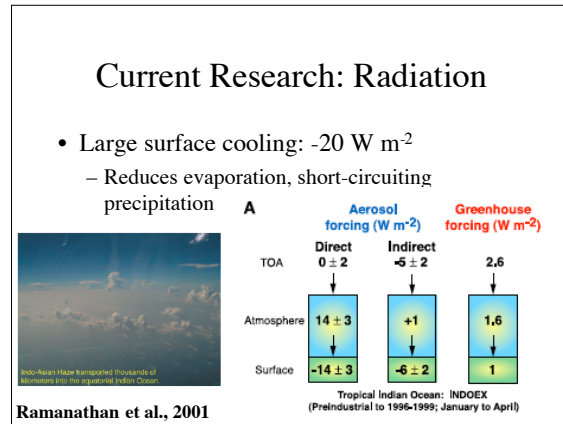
Current Research: Radiation

• Large surface cooling: -20 W m$^{-2}$

– Reduces evaporation, short-circuiting precipitation

Indo-Asian Haze transported thousands of kilometers into the equatorial Indian Ocean.

Ramanathan et al., 2001

A

Aerosol forcing (W m$^{-2}$)

Greenhouse forcing (W m$^{-2}$)

| | Direct | Indirect | |
|---|---|---|---|
| TOA | $0 \pm 2$ | $-5 \pm 2$ | 2.6 |
| Atmosphere | $14 \pm 3$ | +1 | 1.6 |
| Surface | $-14 \pm 3$ | $-6 \pm 2$ | 1 |

Tropical Indian Ocean: INDOEX
(Preindustrial to 1996-1999; January to April)